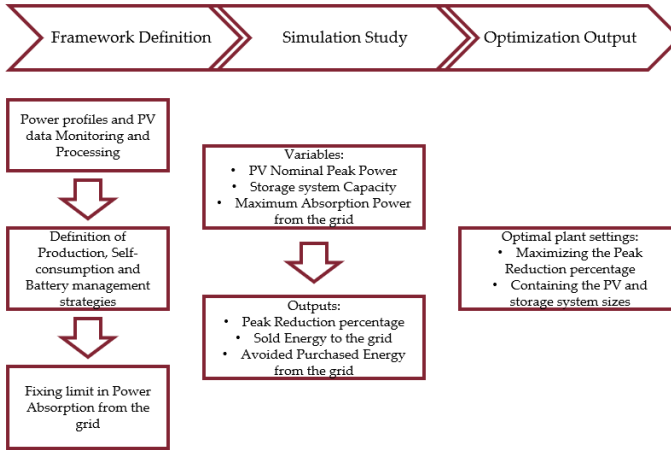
Framework Definition

Simulation Study

Optimization Output

Power profiles and PV data Monitoring and Processing

Definition of Production, Self-consumption and Battery management strategies

Fixing limit in Power Absorption from the grid

Variables:
• PV Nominal Peak Power
• Storage system Capacity
• Maximum Absorption Power from the grid

Outputs:
• Peak Reduction percentage
• Sold Energy to the grid
• Avoided Purchased Energy from the grid

Optimal plant settings:
• Maximizing the Peak Reduction percentage
• Containing the PV and storage system sizes